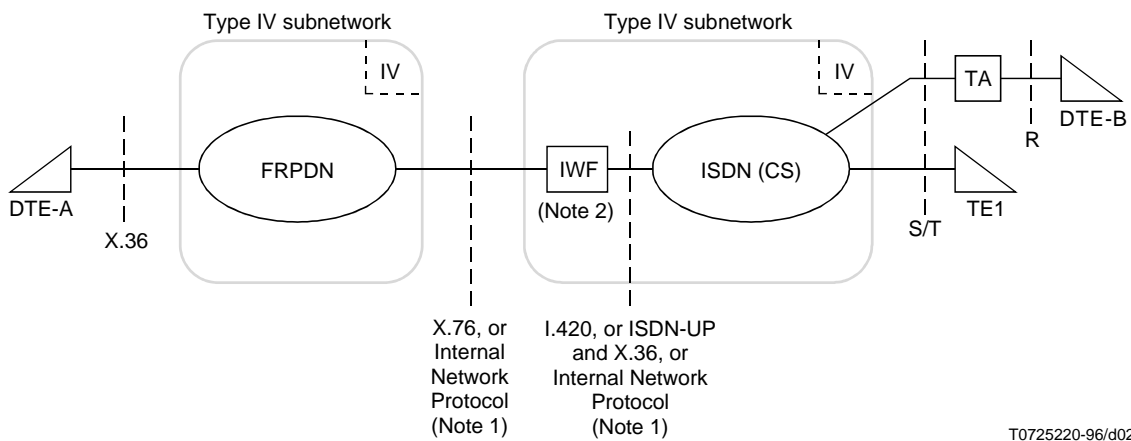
Type IV subnetwork

Type IV subnetwork

IV

IV

TA

DTE-B

R

FRPDN

IWF

ISDN (CS)

DTE-A

(Note 2)

TE1

X.36

S/T

X.76, or Internal Network Protocol (Note 1)

I.420, or ISDN-UP and X.36, or Internal Network Protocol (Note 1)

T0725220-96/d02